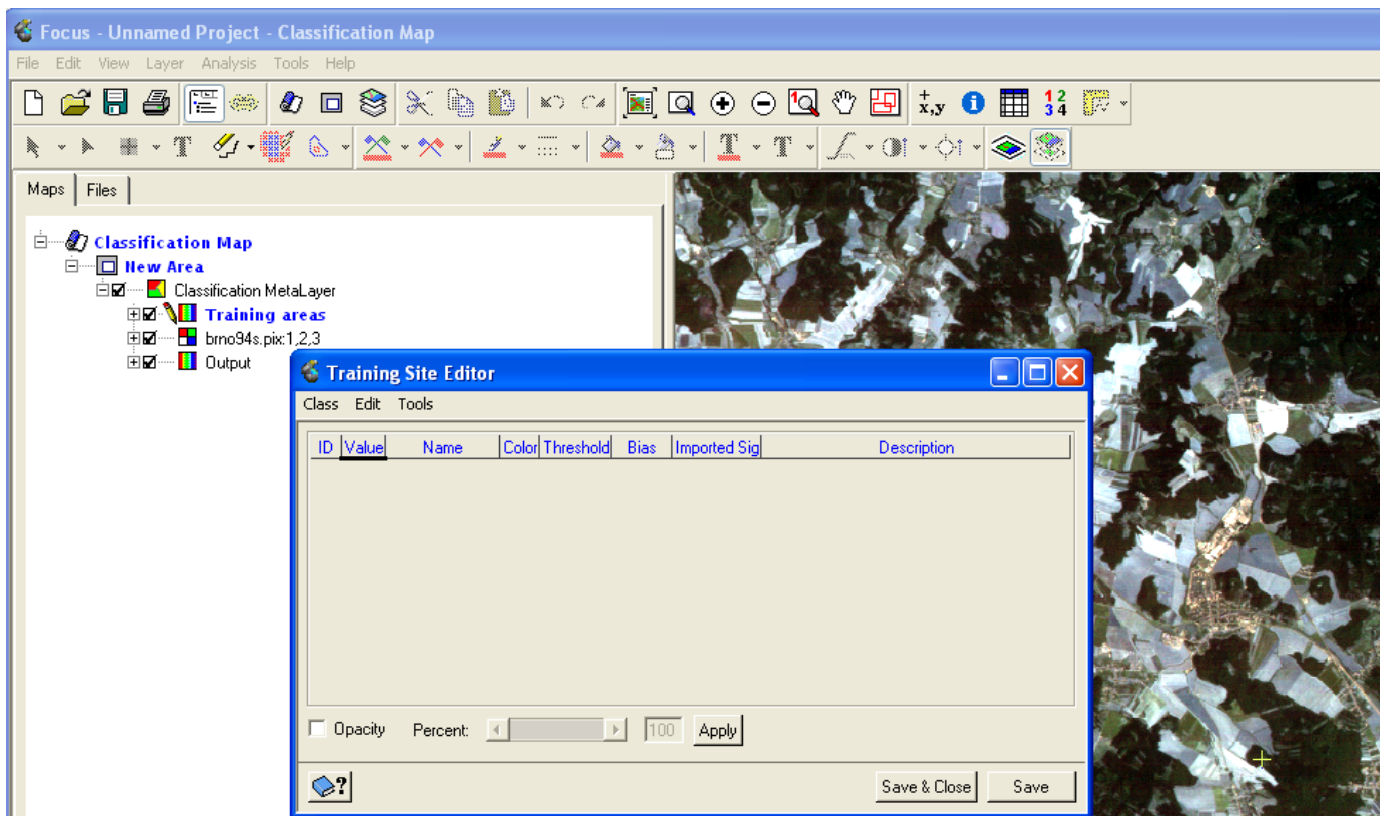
Focus - Unnamed Project - Classification Map

File Edit View Layer Analysis Tools Help

x,y 1 2 3 4

Maps | Files

Classification Map
New Area
Classification MetaLayer
Training areas
brno94s.pix:1,2,3
Output

Training Site Editor

Class Edit Tools

| ID | Value | Name | Color | Threshold | Bias | Imported Sig | Description |
|---|---|---|---|---|---|---|---|

Opacity Percent: 100 Apply

Save & Close Save